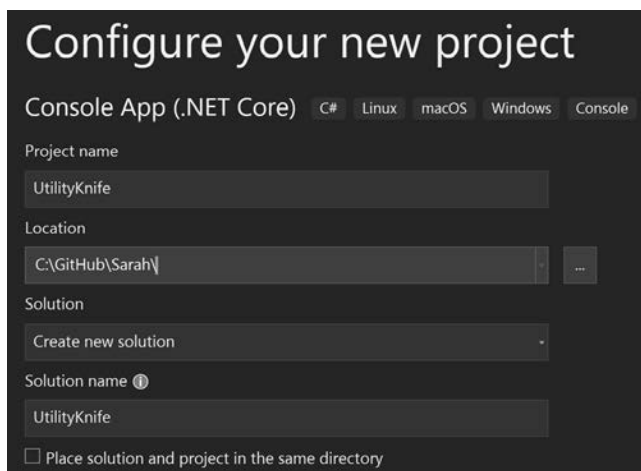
Configure your new project

Console App (.NET Core) C# Linux macOS Windows Console

Project name

UtilityKnife

Location

C:\GitHub\Sarah\

...

Solution

Create new solution

Solution name

UtilityKnife

Place solution and project in the same directory